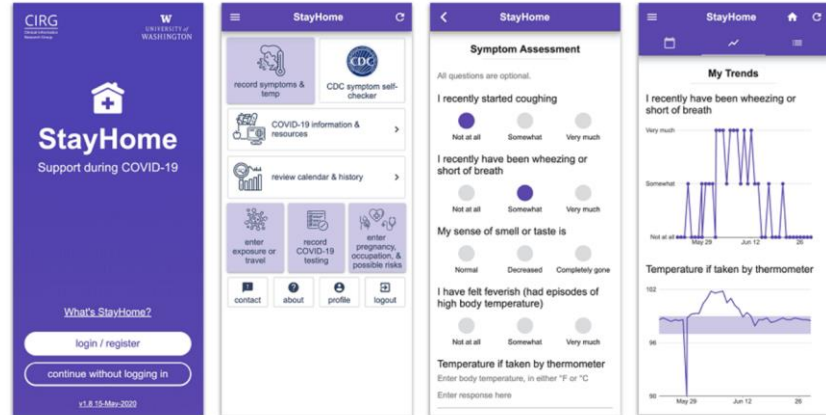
CIRG Clinical Informatics Research Group

UNIVERSITY of WASHINGTON

StayHome

Support during COVID-19

What's StayHome?

login / register

continue without logging in

v1.8 15-May-2020

StayHome

record symptoms & temp

CDC

CDC symptom self-checker

COVID-19 information & resources

review calendar & history

enter exposure or travel

record COVID-19 testing

enter pregnancy, occupation, & possible risks

contact

about

profile

logout

StayHome

Symptom Assessment

All questions are optional.

I recently started coughing

Not at all

Somewhat

Very much

I recently have been wheezing or short of breath

Not at all

Somewhat

Very much

My sense of smell or taste is

Normal

Decreased

Completely gone

I have felt feverish (had episodes of high body temperature)

Not at all

Somewhat

Very much

Temperature if taken by thermometer

Enter body temperature, in either °F or °C

Enter response here

StayHome

My Trends

I recently have been wheezing or short of breath

Very much

Somewhat

Not at all

May 29

Jun 12

26

Temperature if taken by thermometer

102

98

May 29

Jun 12

26